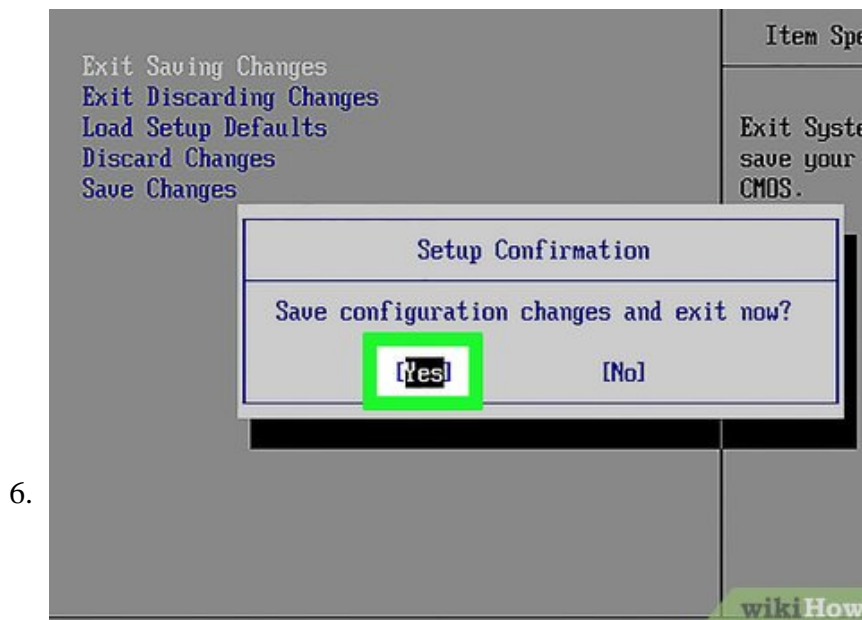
Exit Saving Changes
Exit Discarding Changes
Load Setup Defaults
Discard Changes
Save Changes

Item Spe

Exit Syste
save your
CMOS.

Setup Confirmation

Save configuration changes and exit now?

[Yes] [No]

6.

wikiHow